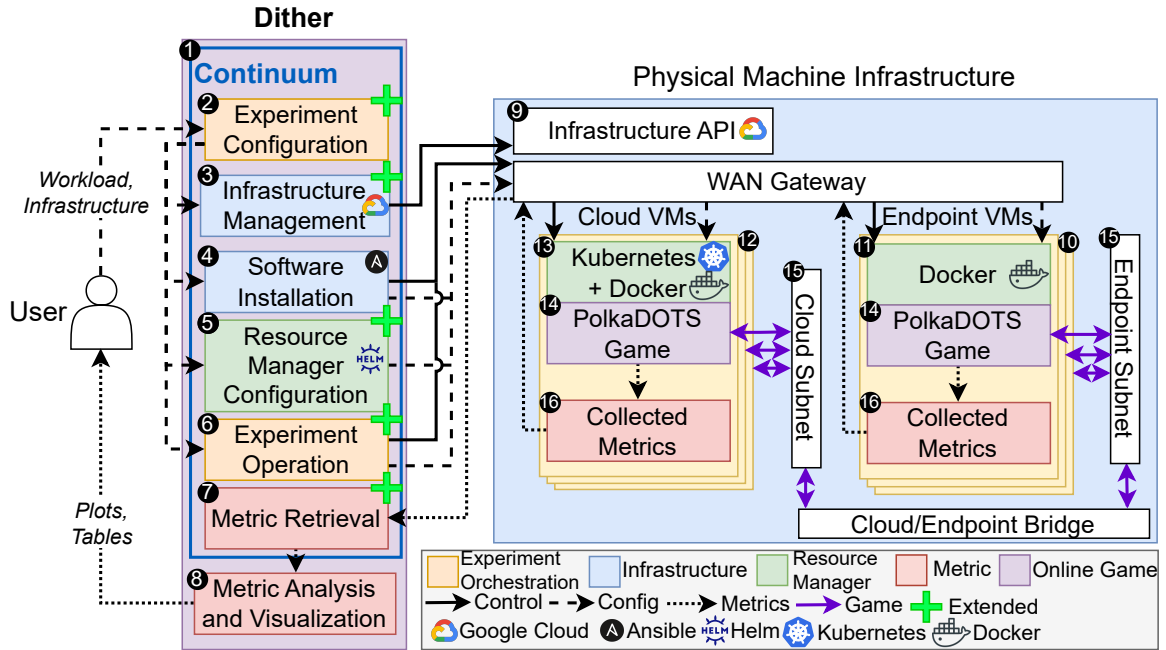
Dither

1 Continuum

2 Experiment Configuration

3 Infrastructure Management

4 Software Installation

5 Resource Manager Configuration

6 Experiment Operation

7 Metric Retrieval

8 Metric Analysis and Visualization

Workload, Infrastructure

User

Plots, Tables

Physical Machine Infrastructure

9 Infrastructure API

WAN Gateway

Cloud VMs

13 12 Kubernetes + Docker

14 PolkaDOTS Game

16 Collected Metrics

15 Cloud Subnet

Endpoint VMs

11 10 Docker

14 PolkaDOTS Game

16 Collected Metrics

15 Endpoint Subnet

Cloud/Endpoint Bridge

| Experiment Orchestration | Infrastructure | Resource Manager | Metric | Online Game |
|---|---|---|---|---|

Control Config Metrics Game Extended

Google Cloud Ansible Helm Kubernetes Docker